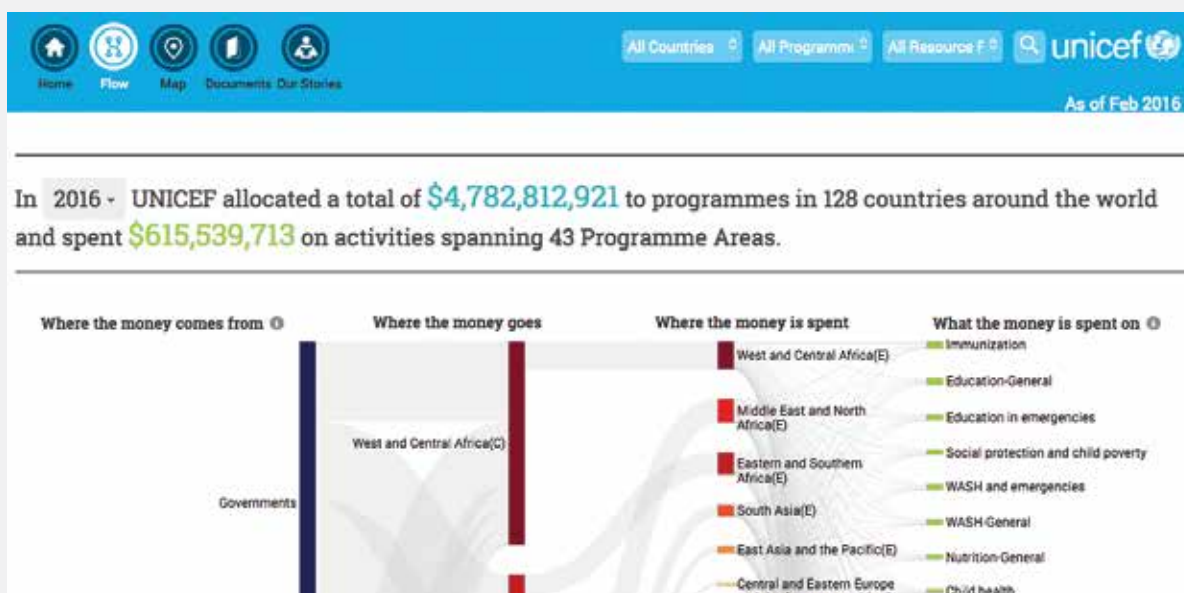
Home Flow Map Documents Our Stories

All Countries All Programm All Resource F unicef

As of Feb 2016

In 2016 UNICEF allocated a total of $4,782,812,921 to programmes in 128 countries around the world and spent $615,539,713 on activities spanning 43 Programme Areas.

Where the money comes from

Where the money goes

Where the money is spent

What the money is spent on

Governments

West and Central Africa(C)

West and Central Africa(E)

Middle East and North Africa(E)

Eastern and Southern Africa(E)

South Asia(E)

East Asia and the Pacific(E)

Central and Eastern Europe

Immunization

Education-General

Education in emergencies

Social protection and child poverty

WASH and emergencies

WASH-General

Nutrition-General

Child health